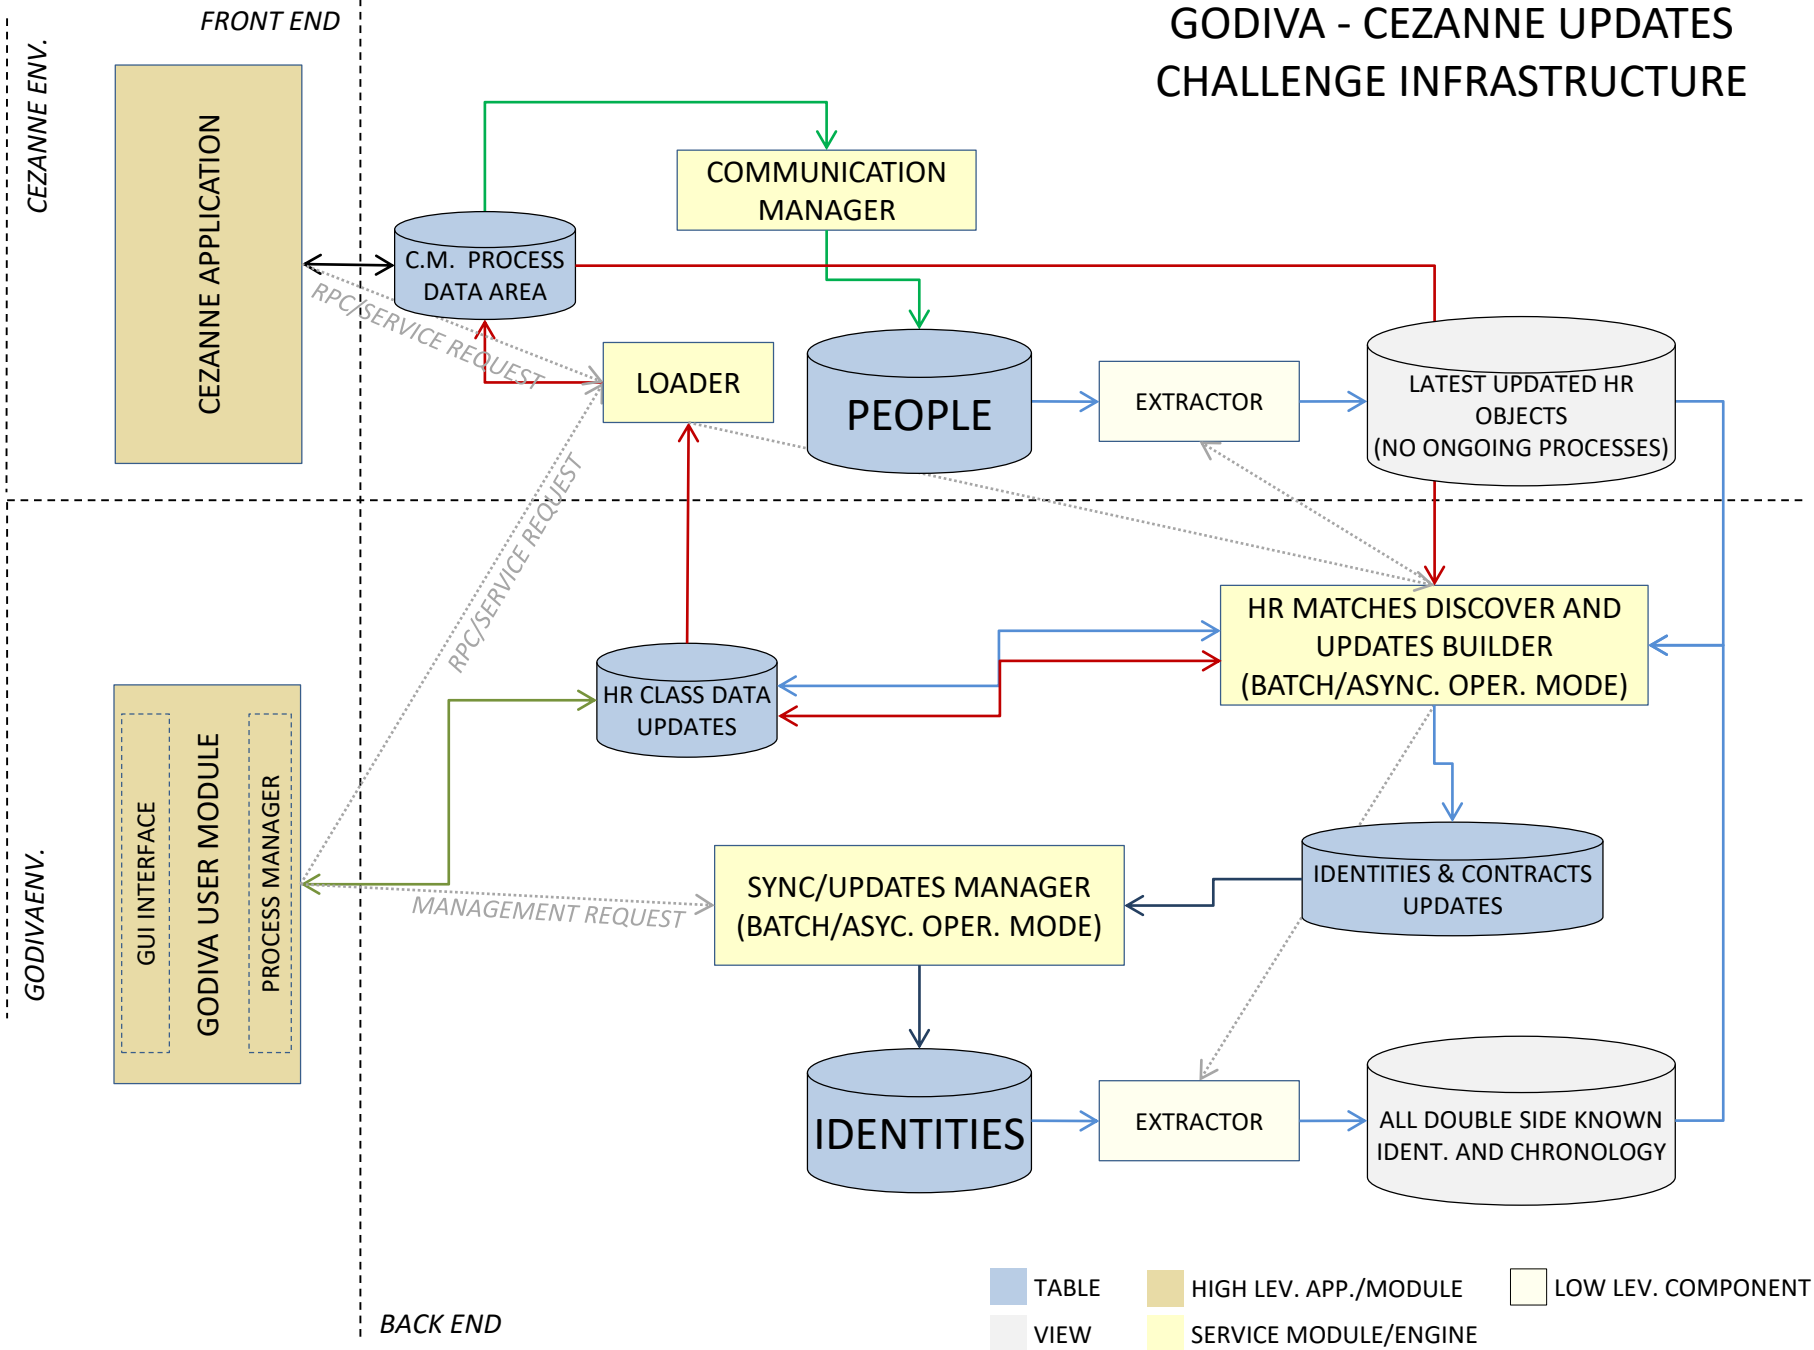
FRONT END

GODIVA - CEZANNE UPDATES
CHALLENGE INFRASTRUCTURE

CEZANNE ENV.

CEZANNE APPLICATION

COMMUNICATION MANAGER

C.M. PROCESS DATA AREA

RPC/SERVICE REQUEST

LOADER

PEOPLE

EXTRACTOR

LATEST UPDATED HR OBJECTS (NO ONGOING PROCESSES)

RPC/SERVICE REQUEST

HR MATCHES DISCOVER AND UPDATES BUILDER (BATCH/ASYNC. OPER. MODE)

HR CLASS DATA UPDATES

GODIVAENV.

GUI INTERFACE

GODIVA USER MODULE

PROCESS MANAGER

SYNC/UPDATES MANAGER (BATCH/ASYC. OPER. MODE)

MANAGEMENT REQUEST

IDENTITIES & CONTRACTS UPDATES

IDENTITIES

EXTRACTOR

ALL DOUBLE SIDE KNOWN IDENT. AND CHRONOLOGY

TABLE
VIEW
HIGH LEV. APP./MODULE
SERVICE MODULE/ENGINE
LOW LEV. COMPONENT

BACK END